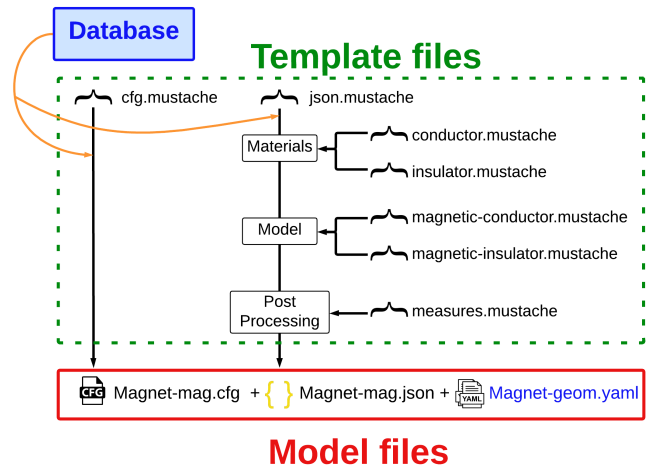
Database

Template files

cfg.mustache

json.mustache

Materials

conductor.mustache

insulator.mustache

Model

magnetic-conductor.mustache

magnetic-insulator.mustache

Post Processing

measures.mustache

CFG Magnet-mag.cfg + { } Magnet-mag.json + YAML Magnet-geom.yaml

Model files